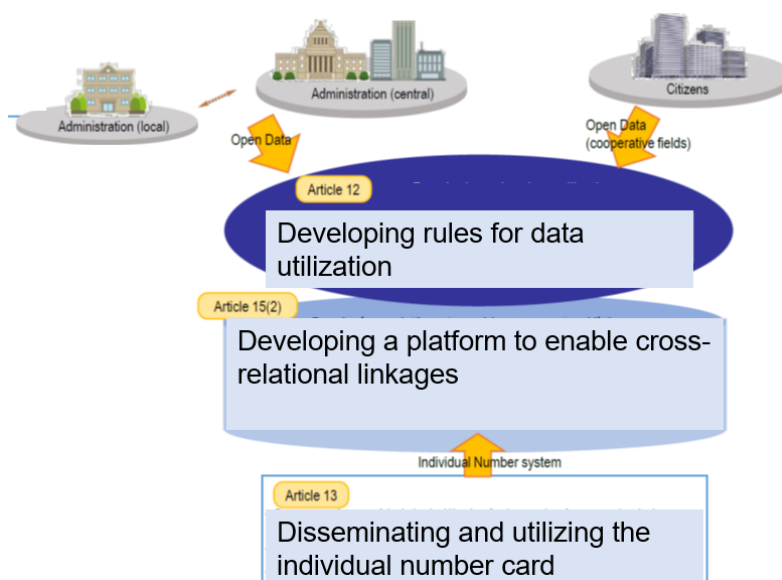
Administration (local)

Administration (central)

Citizens

Open Data

Open Data (cooperative fields)

Article 12

Developing rules for data utilization

Article 15(2)

Developing a platform to enable cross-relational linkages

Individual Number system

Article 13

Disseminating and utilizing the individual number card